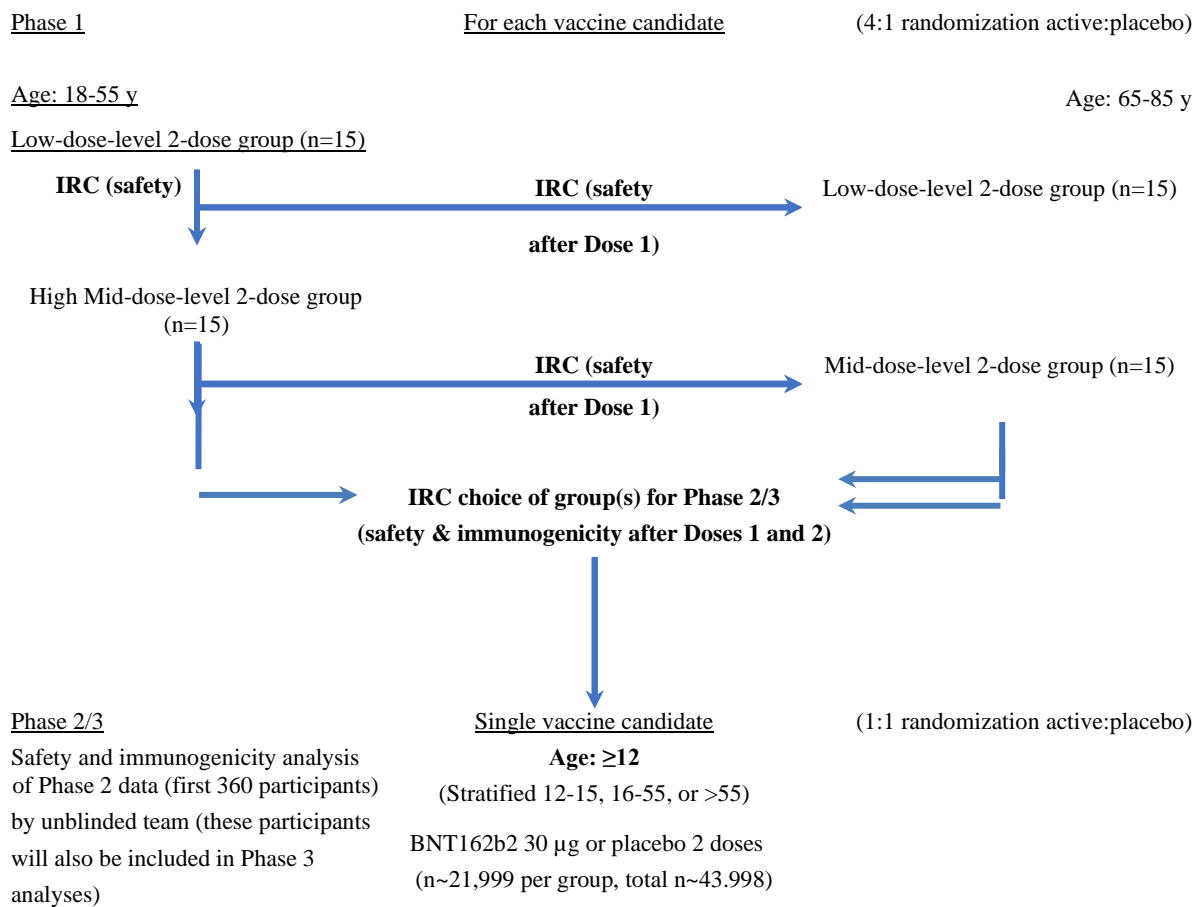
Phase 1

For each vaccine candidate

(4:1 randomization active:placebo)

Age: 18-55 y

Age: 65-85 y

Low-dose-level 2-dose group (n=15)

IRC (safety)

IRC (safety after Dose 1)

Low-dose-level 2-dose group (n=15)

High Mid-dose-level 2-dose group (n=15)

IRC (safety after Dose 1)

Mid-dose-level 2-dose group (n=15)

IRC choice of group(s) for Phase 2/3 (safety & immunogenicity after Doses 1 and 2)

Phase 2/3

Safety and immunogenicity analysis of Phase 2 data (first 360 participants) by unblinded team (these participants will also be included in Phase 3 analyses)

Single vaccine candidate

Age: ≥12

(Stratified 12-15, 16-55, or >55)

BNT162b2 30 µg or placebo 2 doses

(n~21,999 per group, total n~43.998)

(1:1 randomization active:placebo)